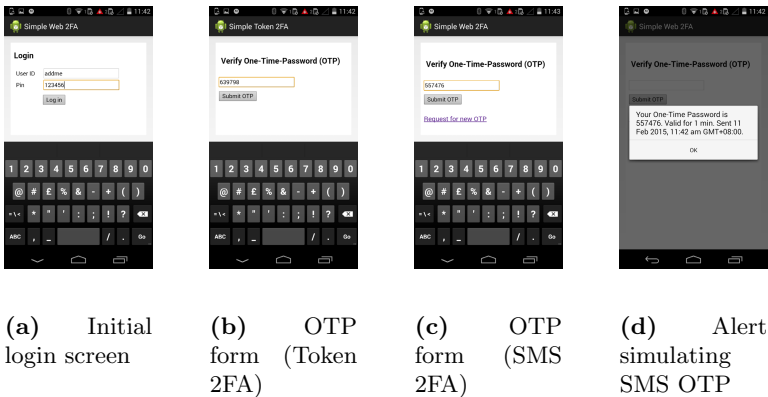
11:42
Simple Web 2FA

Login

User ID addme

Pin 123456

Log in

1 2 3 4 5 6 7 8 9 0

@ # £ % & - + ( )

=\< * " ' : ; ! ? 

ABC , _ / . Go

11:42
Simple Token 2FA

Verify One-Time-Password (OTP)

639798

Submit OTP

1 2 3 4 5 6 7 8 9 0

@ # £ % & - + ( )

=\< * " ' : ; ! ? 

ABC , _ / . Go

11:43
Simple Web 2FA

Verify One-Time-Password (OTP)

557476

Submit OTP

Request for new OTP

1 2 3 4 5 6 7 8 9 0

@ # £ % & - + ( )

=\< * " ' : ; ! ? 

ABC , _ / . Go

11:42
Simple Web 2FA

Verify One-Time-Password (OTP)

Submit OTP

Your One Time Password is 557476. Valid for 1 min. Sent 11 Feb 2015, 11:42 am GMT+08:00.

OK

(a) Initial login screen

(b) OTP form (Token 2FA)

(c) OTP form (SMS 2FA)

(d) Alert simulating SMS OTP